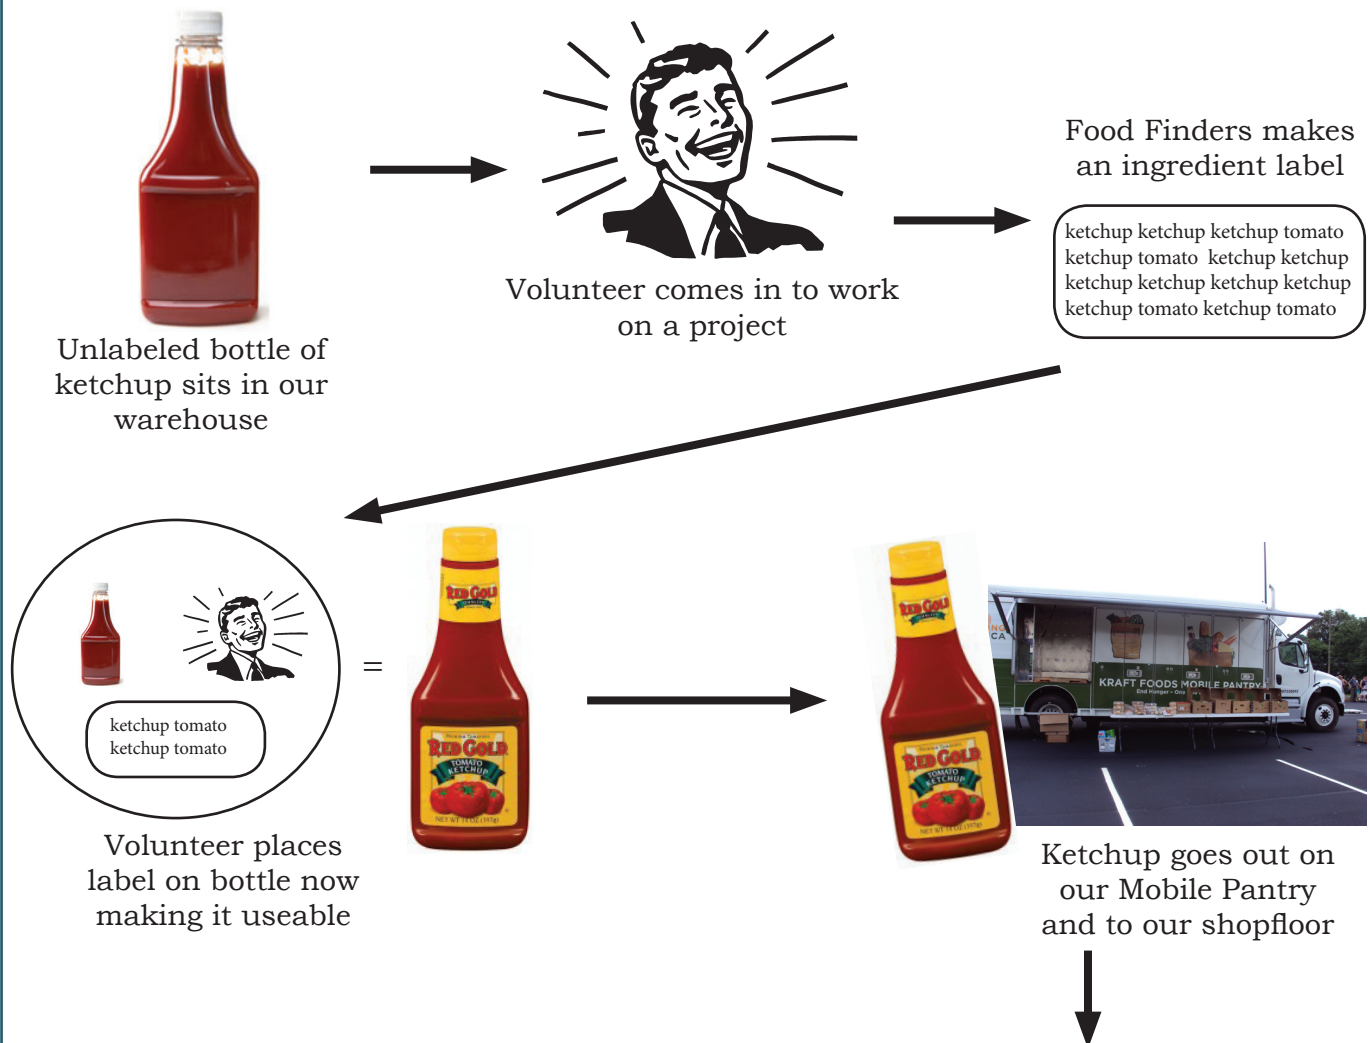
Unlabeled bottle of ketchup sits in our warehouse

Volunteer comes in to work on a project

Food Finders makes an ingredient label

ketchup ketchup ketchup tomato ketchup tomato ketchup ketchup ketchup ketchup ketchup ketchup ketchup tomato ketchup tomato

ketchup tomato ketchup tomato

=

RED GOLD

TOMATO KETCHUP

RED GOLD

TOMATO KETCHUP

KRAFT FOODS MOBILE PANTRY

Volunteer places label on bottle now making it useable

Ketchup goes out on our Mobile Pantry and to our shopfloor